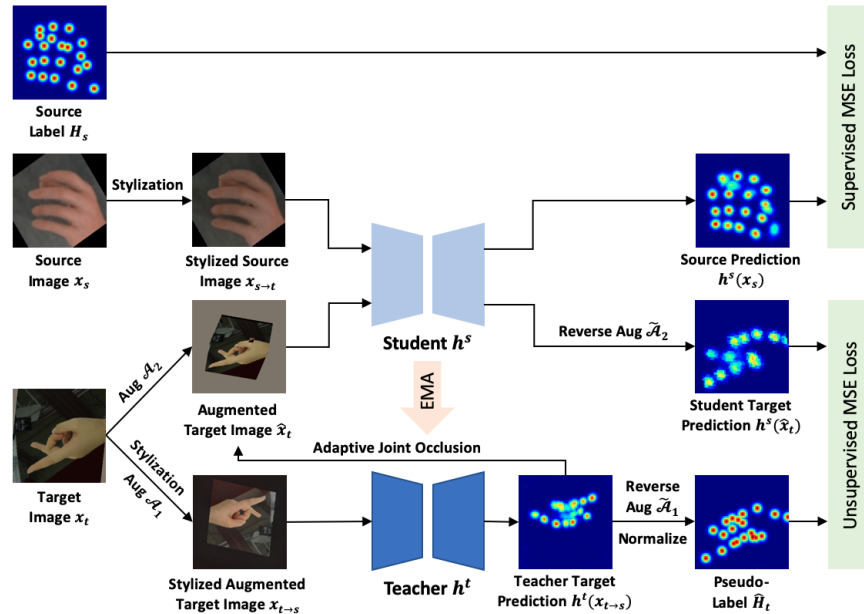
Source Label $H_s$

Supervised MSE Loss

Stylization

Source Image $x_s$

Stylized Source Image $x_{s\to t}$

Source Prediction $h^s(x_s)$

Student $h^s$

Reverse Aug $\widetilde{\mathcal{A}}_2$

Unsupervised MSE Loss

Aug $\mathcal{A}_2$

Augmented Target Image $\hat{x}_t$

EMA

Student Target Prediction $h^s(\hat{x}_t)$

Adaptive Joint Occlusion

Stylization

Aug $\mathcal{A}_1$

Target Image $x_t$

Reverse Aug $\widetilde{\mathcal{A}}_1$

Normalize

Stylized Augmented Target Image $x_{t\to s}$

Teacher $h^t$

Teacher Target Prediction $h^t(x_{t\to s})$

Pseudo-Label $\widehat{H}_t$